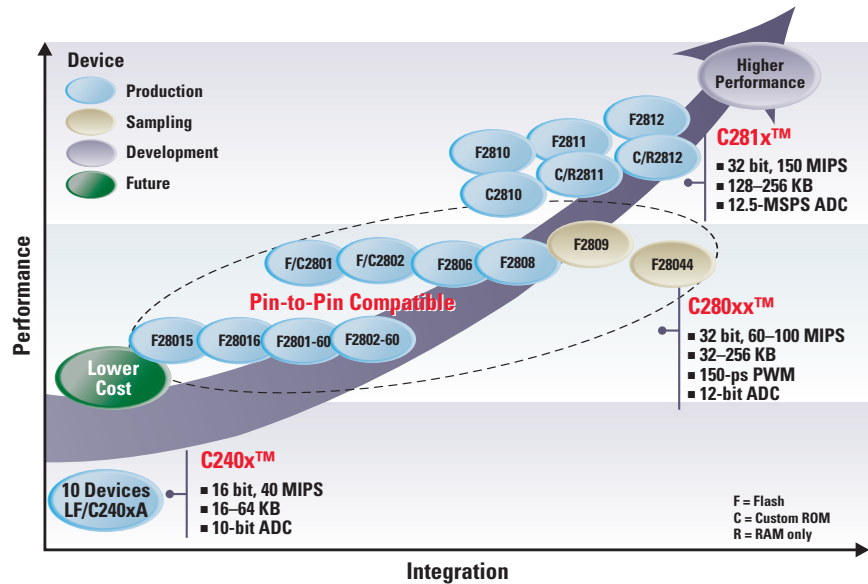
Device

Production

Sampling

Development

Future

Higher Performance

F2812

F2811

F2810

C/R2812

C/R2811

C2810

C281x™

▪ 32 bit, 150 MIPS
▪ 128–256 KB
▪ 12.5-MSPS ADC

F/C2801

F/C2802

F2806

F2808

F2809

F28044

Pin-to-Pin Compatible

C280xx™

▪ 32 bit, 60–100 MIPS
▪ 32–256 KB
▪ 150-ps PWM
▪ 12-bit ADC

F28015

F28016

F2801-60

F2802-60

Lower Cost

Performance

C240x™

10 Devices LF/C240xA

▪ 16 bit, 40 MIPS
▪ 16–64 KB
▪ 10-bit ADC

F = Flash
C = Custom ROM
R = RAM only

Integration